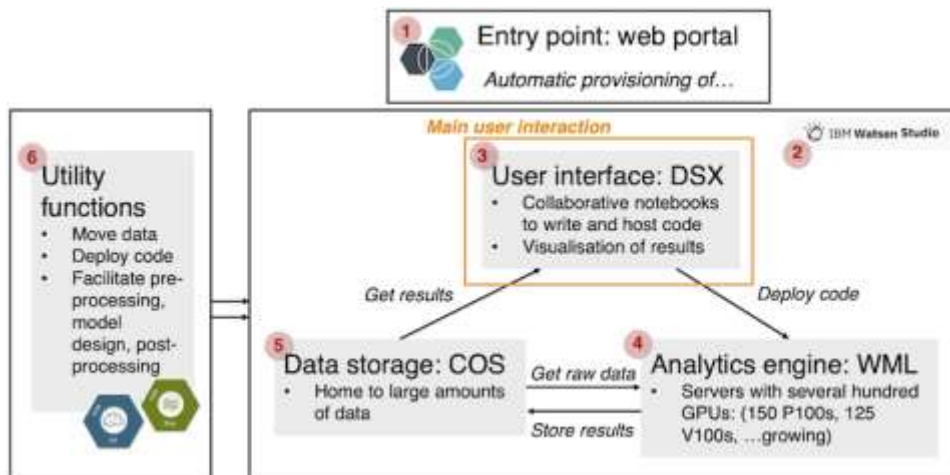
1 Entry point: web portal

Automatic provisioning of...

6 Utility functions

- Move data
- Deploy code
- Facilitate preprocessing, model design, postprocessing

Main user interaction

2 IBM Watson Studio

3 User interface: DSX

- Collaborative notebooks to write and host code
- Visualisation of results

Get results

Deploy code

5 Data storage: COS

- Home to large amounts of data

Get raw data

Store results

4 Analytics engine: WML

- Servers with several hundred GPUs: (150 P100s, 125 V100s, ...growing)